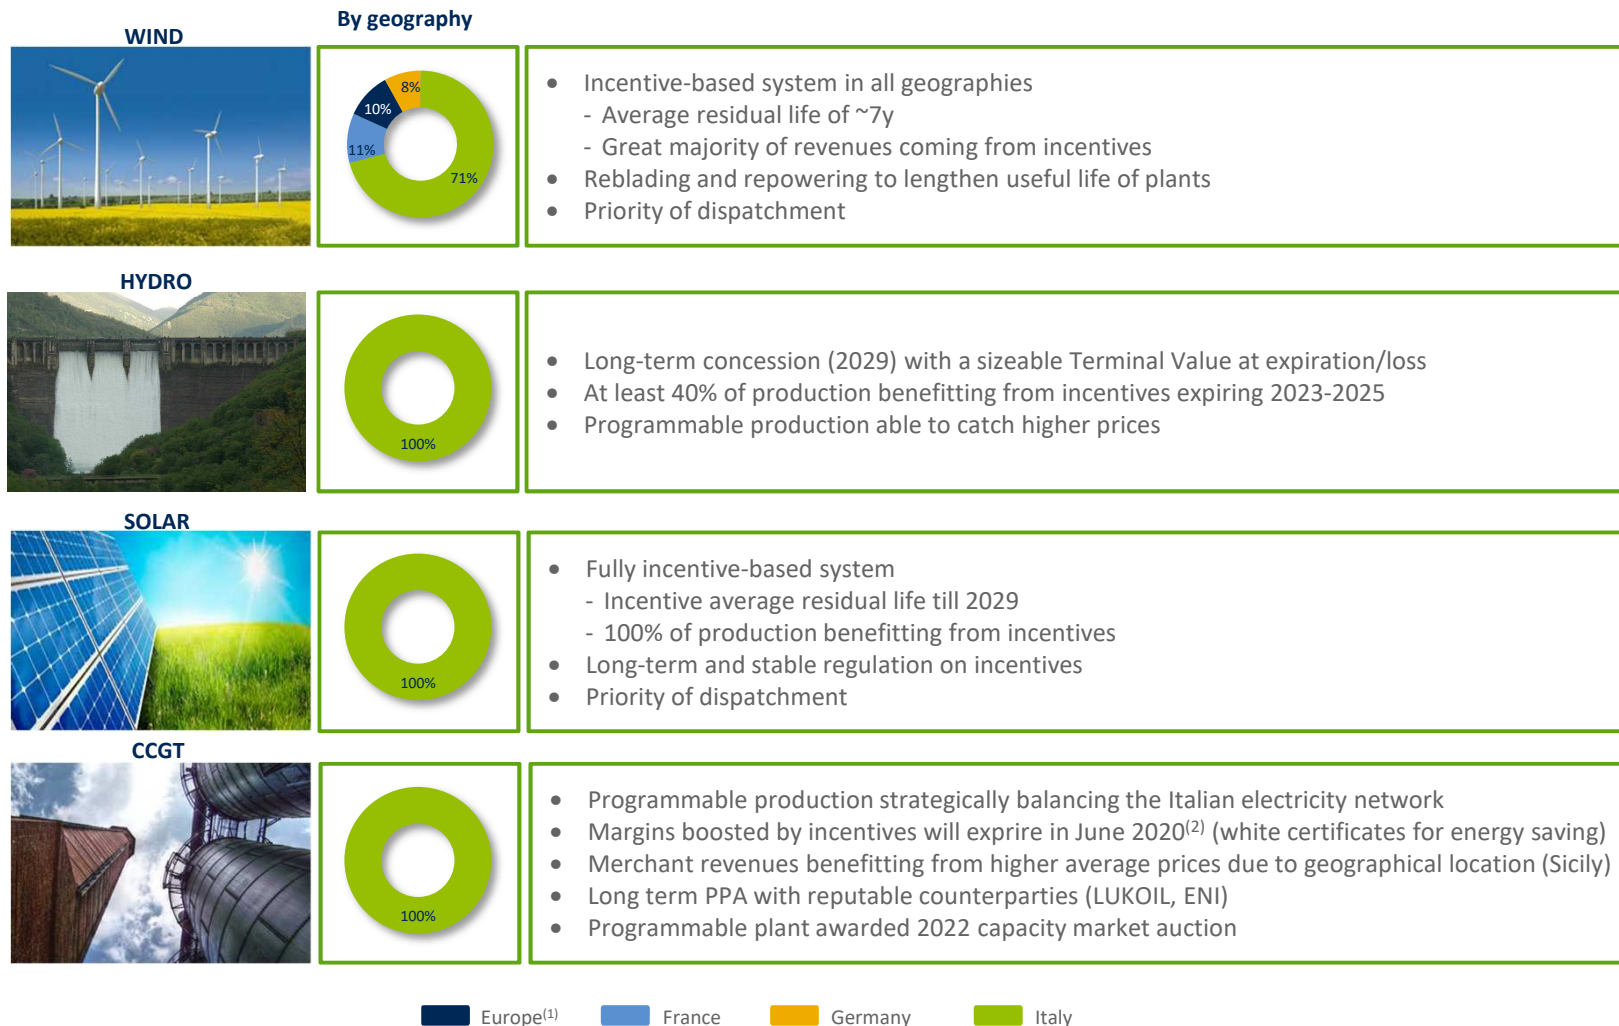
WIND

By geography

8%
10%
11%
71%

- Incentive-based system in all geographies
  - Average residual life of ~7y
  - Great majority of revenues coming from incentives
- Reblading and repowering to lengthen useful life of plants
- Priority of dispatchment

HYDRO

100%

- Long-term concession (2029) with a sizeable Terminal Value at expiration/loss
- At least 40% of production benefitting from incentives expiring 2023-2025
- Programmable production able to catch higher prices

SOLAR

100%

- Fully incentive-based system
  - Incentive average residual life till 2029
  - 100% of production benefitting from incentives
- Long-term and stable regulation on incentives
- Priority of dispatchment

CCGT

100%

- Programmable production strategically balancing the Italian electricity network
- Margins boosted by incentives will exprire in June 2020$^{(2)}$ (white certificates for energy saving)
- Merchant revenues benefitting from higher average prices due to geographical location (Sicily)
- Long term PPA with reputable counterparties (LUKOIL, ENI)
- Programmable plant awarded 2022 capacity market auction

Europe$^{(1)}$ France Germany Italy